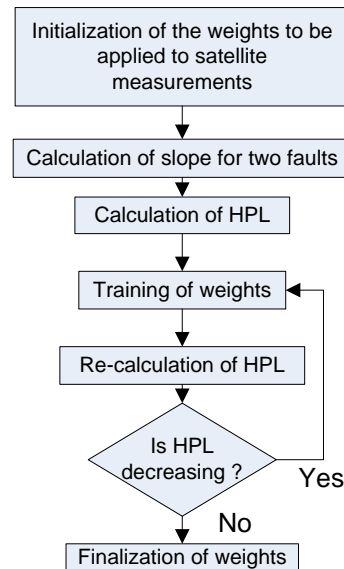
Initialization of the weights to be applied to satellite measurements

Calculation of slope for two faults

Calculation of HPL

Training of weights

Re-calculation of HPL

Is HPL decreasing ?

Yes

No

Finalization of weights